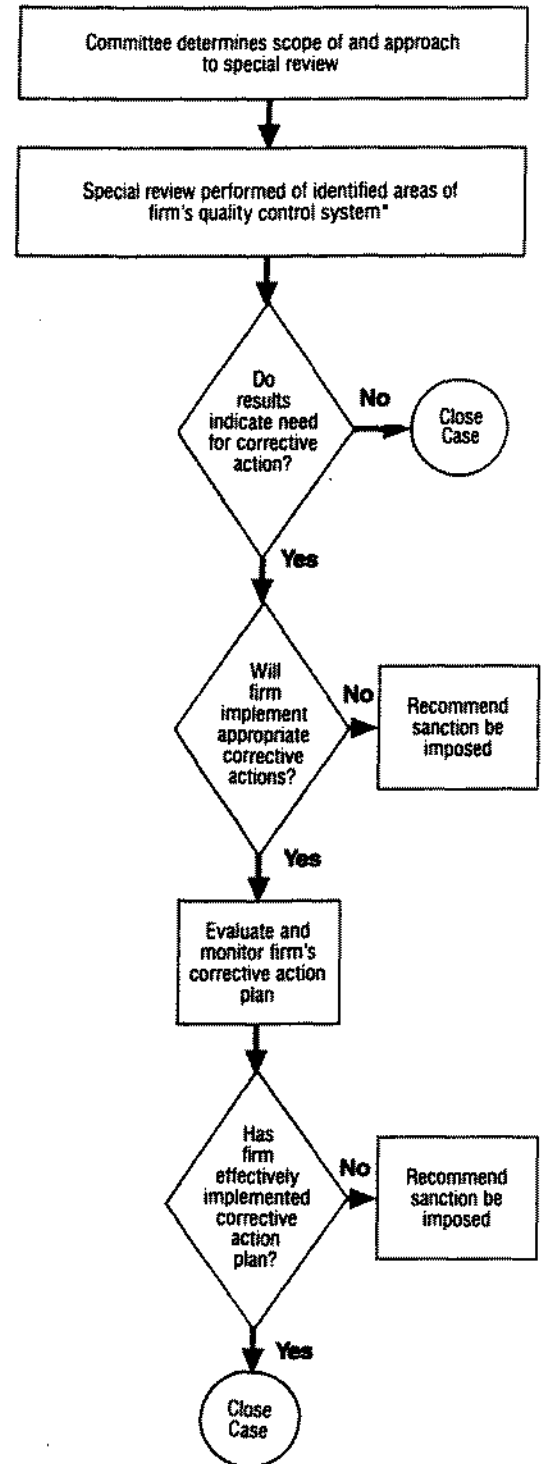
Committee determines scope of and approach to special review

Special review performed of identified areas of firm's quality control system*

Do results indicate need for corrective action?

No

Close Case

Yes

Will firm implement appropriate corrective actions?

No

Recommend sanction be imposed

Yes

Evaluate and monitor firm's corrective action plan

Has firm effectively implemented corrective action plan?

No

Recommend sanction be imposed

Yes

Close Case